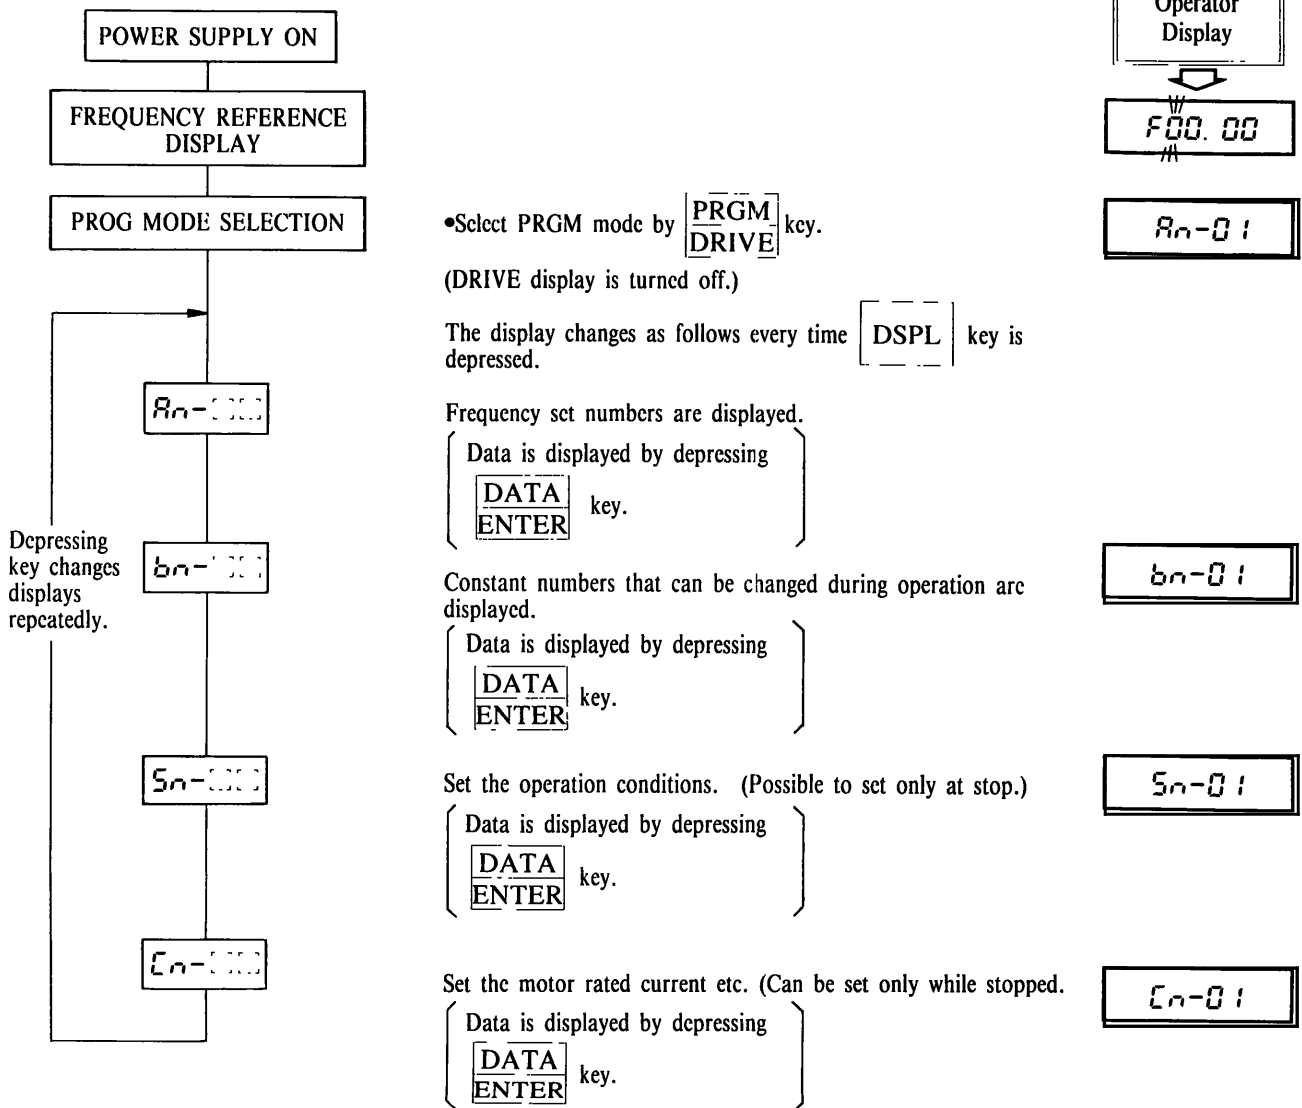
POWER SUPPLY ON

FREQUENCY REFERENCE DISPLAY

PROG MODE SELECTION

Depressing key changes displays repeatedly.

An-

bn-

Sn-

Cn-

Operator Display

F00. 00

•Select PRGM mode by PRGM/DRIVE key.

An-01

(DRIVE display is turned off.)

The display changes as follows every time DSPL key is depressed.

Frequency set numbers are displayed.
( Data is displayed by depressing DATA/ENTER key. )

Constant numbers that can be changed during operation are displayed.
( Data is displayed by depressing DATA/ENTER key. )

bn-01

Set the operation conditions. (Possible to set only at stop.)
( Data is displayed by depressing DATA/ENTER key. )

Sn-01

Set the motor rated current etc. (Can be set only while stopped.
( Data is displayed by depressing DATA/ENTER key. )

Cn-01